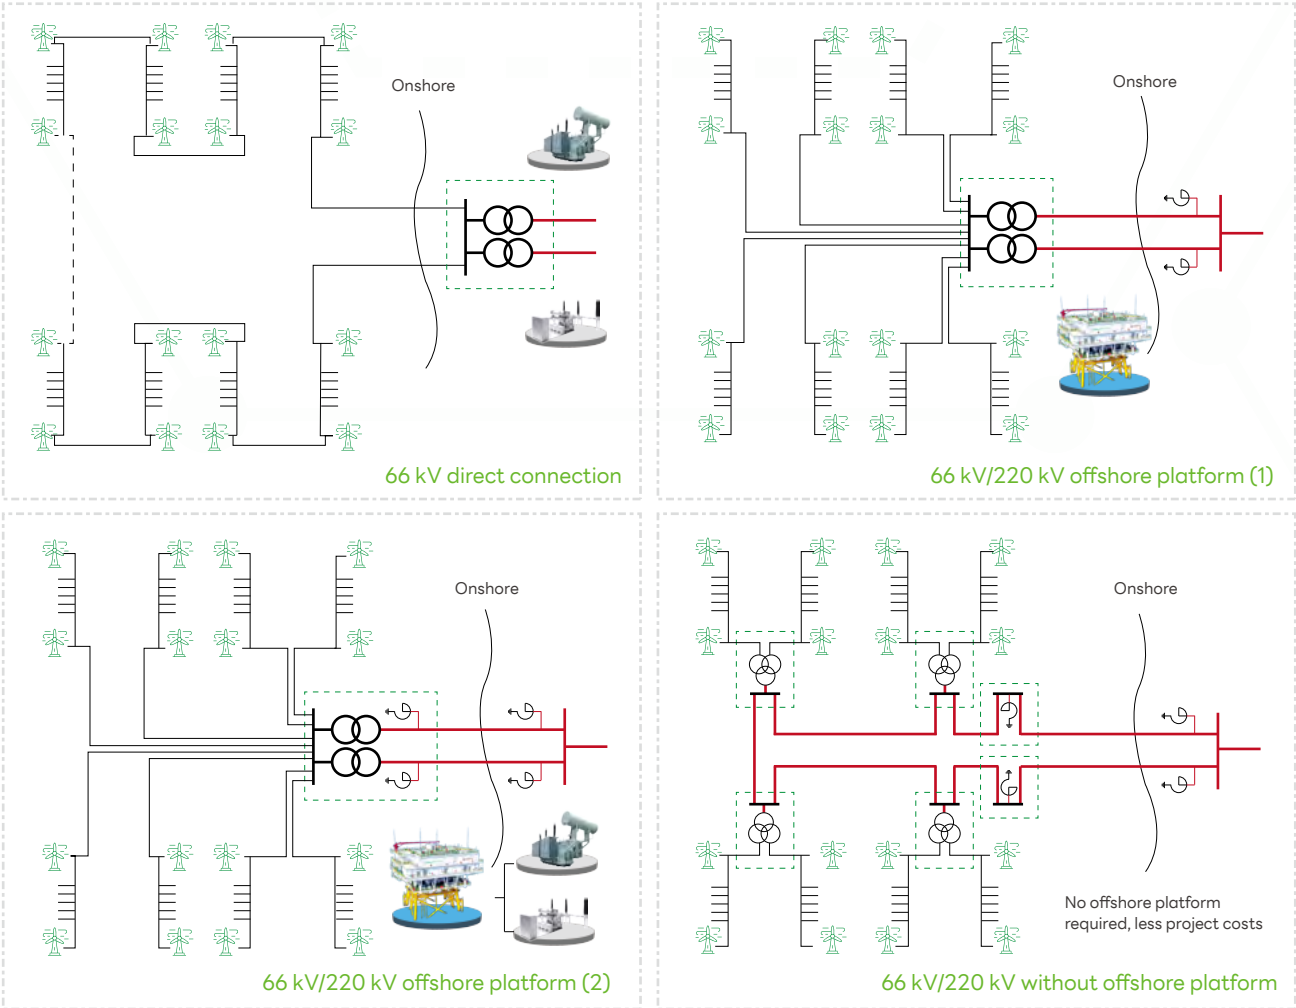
Onshore

66 kV direct connection

Onshore

66 kV/220 kV offshore platform (1)

Onshore

66 kV/220 kV offshore platform (2)

Onshore

No offshore platform required, less project costs

66 kV/220 kV without offshore platform